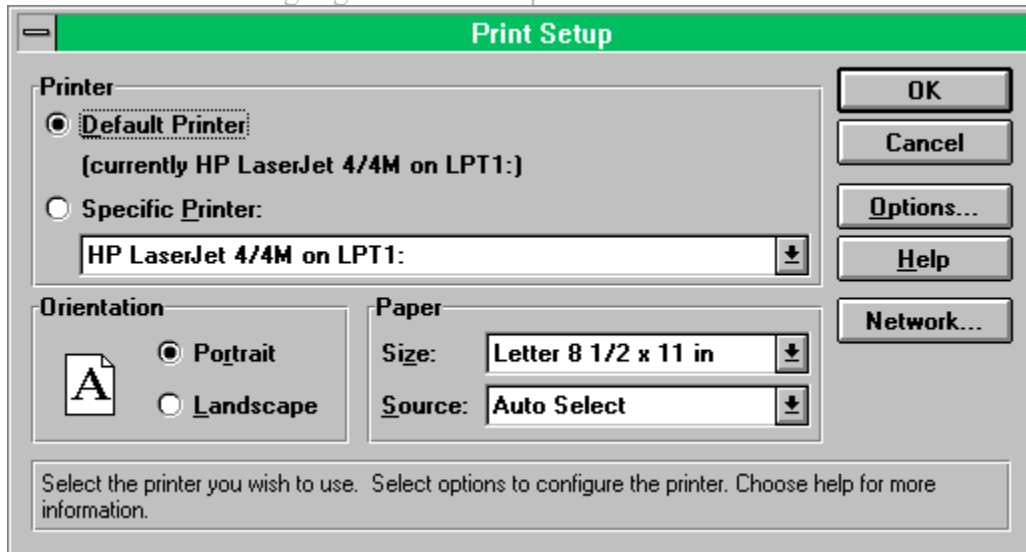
Print Setup

Printer

Default Printer

(currently HP LaserJet 4/4M on LPT1:)

Specific Printer:

HP LaserJet 4/4M on LPT1:

OK

Cancel

Options...

Help

Network...

Orientation

A

Portrait

Landscape

Paper

Size: Letter 8 1/2 x 11 in

Source: Auto Select

Select the printer you wish to use. Select options to configure the printer. Choose help for more information.